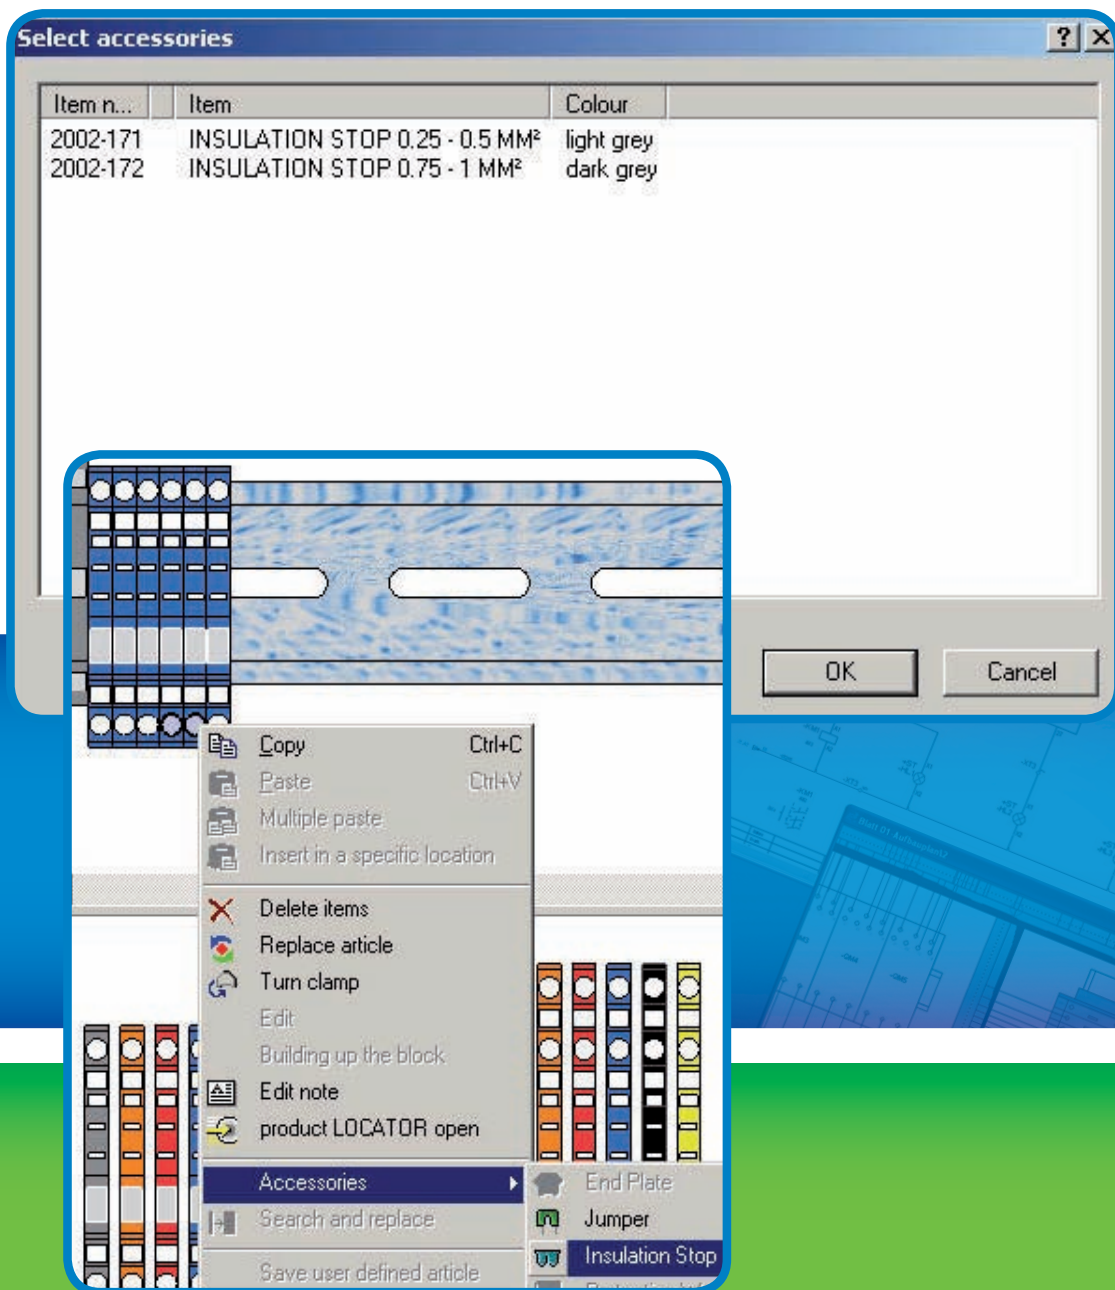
Select accessories

?
X

| Item n... | Item | Colour |
|---|---|---|
| 2002-171 | INSULATION STOP 0.25 - 0.5 MM² | light grey |
| 2002-172 | INSULATION STOP 0.75 - 1 MM² | dark grey |

OK
Cancel

Copy Ctrl+C
Paste Ctrl+V
Multiple paste
Insert in a specific location
Delete items
Replace article
Turn clamp
Edit
Building up the block
Edit note
product LOCATOR open
Accessories
Search and replace
Save user defined article

End Plate
Jumper
Insulation Stop
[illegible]